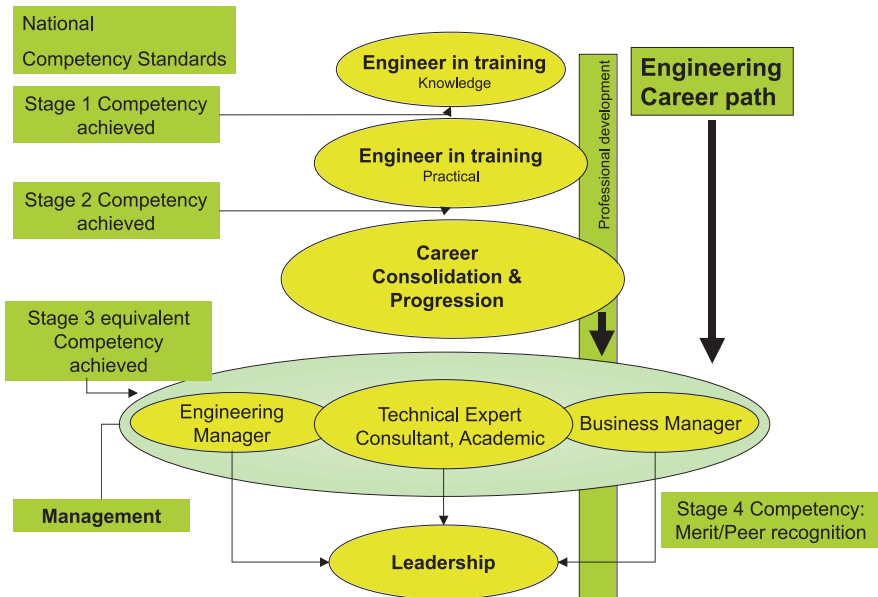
National

Competency Standards

Engineer in training
Knowledge

Professional development

Engineering Career path

Stage 1 Competency achieved

Engineer in training
Practical

Stage 2 Competency achieved

Career Consolidation & Progression

Stage 3 equivalent Competency achieved

Engineering Manager

Technical Expert Consultant, Academic

Business Manager

Management

Stage 4 Competency: Merit/Peer recognition

Leadership